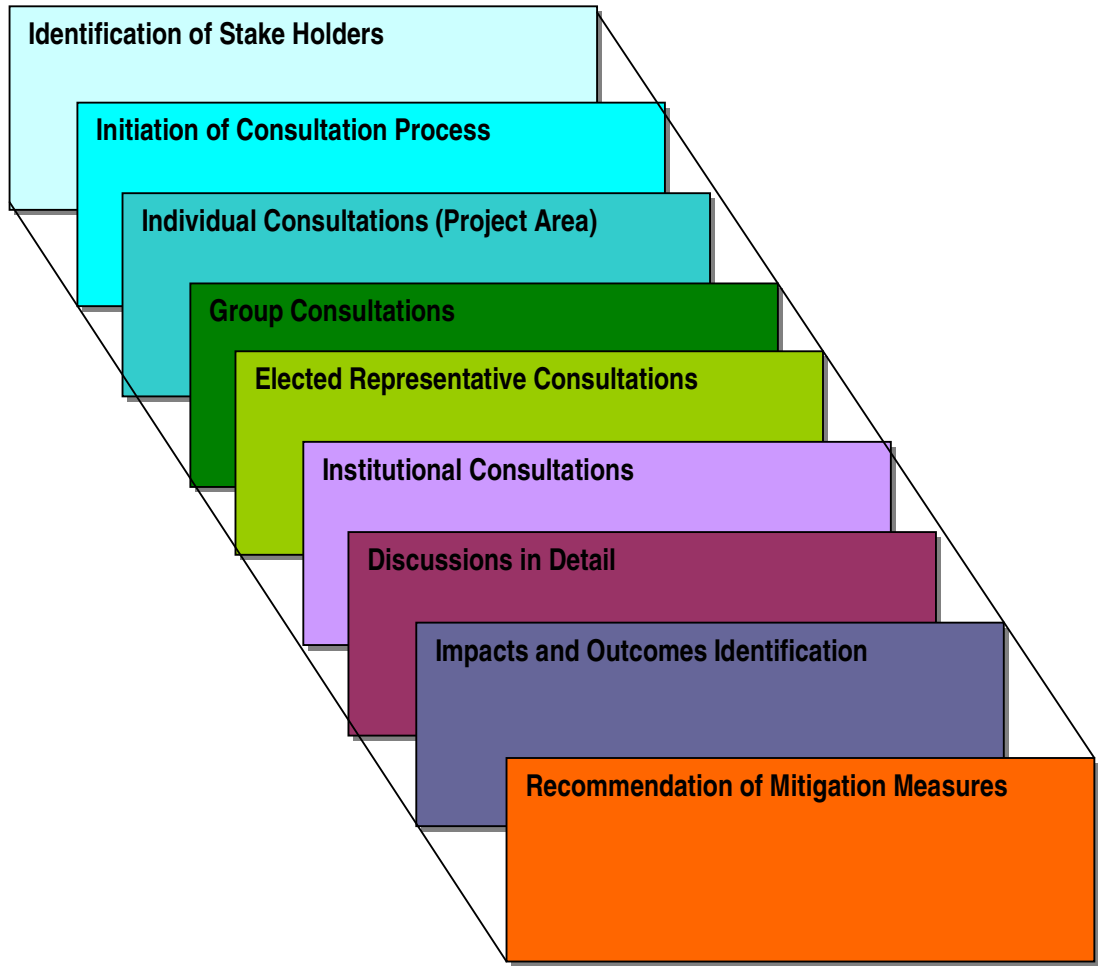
Identification of Stake Holders

Initiation of Consultation Process

Individual Consultations (Project Area)

Group Consultations

Elected Representative Consultations

Institutional Consultations

Discussions in Detail

Impacts and Outcomes Identification

Recommendation of Mitigation Measures